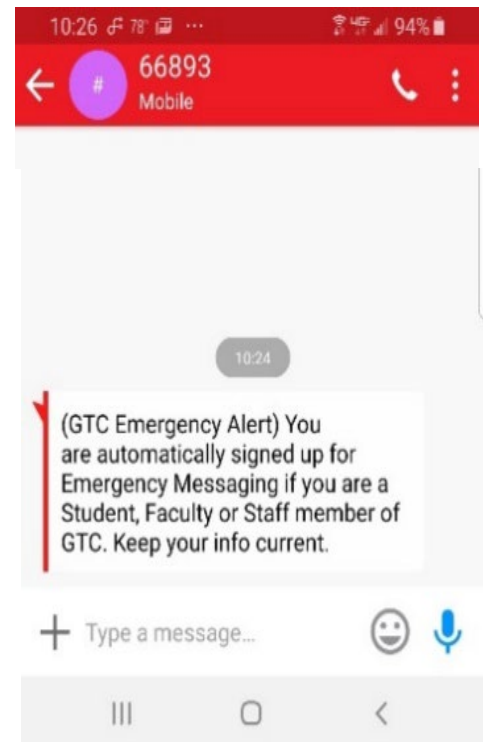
10:26 78° ··· 4G 94%

#
66893
Mobile

10:24

(GTC Emergency Alert) You are automatically signed up for Emergency Messaging if you are a Student, Faculty or Staff member of GTC. Keep your info current.

Type a message...